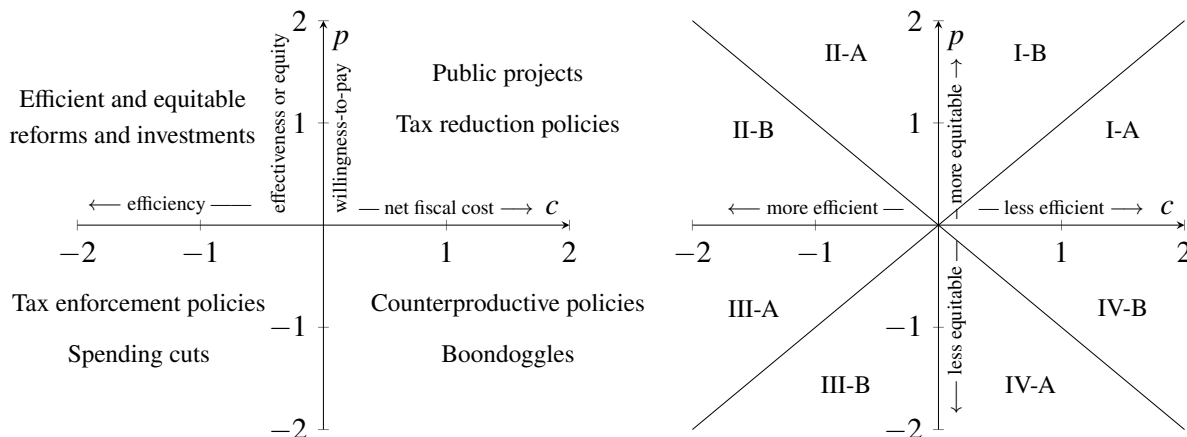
2
$p$
effectiveness or equity
willingness-to-pay
Public projects
Efficient and equitable reforms and investments
1
Tax reduction policies
⟵ efficiency ——
— net fiscal cost ⟶ $c$
$-2$ $-1$ 1 2
Tax enforcement policies
Counterproductive policies
$-1$
Spending cuts
Boondoggles
$-2$

2
$p$
II-A
I-B
II-B
1
I-A
more equitable ⟶
⟵ more efficient —
— less efficient ⟶ $c$
$-2$ $-1$ 1 2
III-A
IV-B
$-1$
less equitable ⟶
III-B
IV-A
$-2$